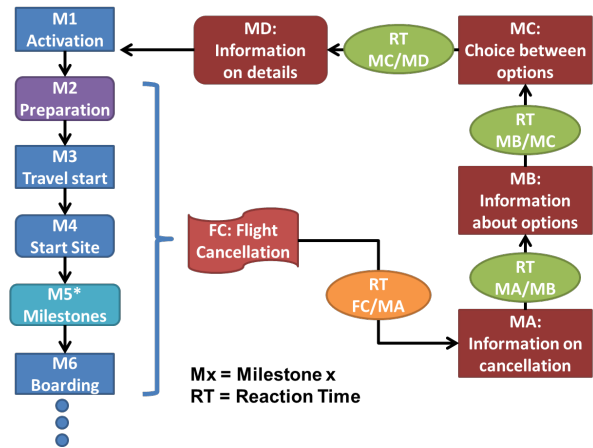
M1
Activation

M2
Preparation

M3
Travel start

M4
Start Site

M5*
Milestones

M6
Boarding

MD:
Information on details

RT
MC/MD

MC:
Choice between options

RT
MB/MC

MB:
Information about options

RT
MA/MB

FC: Flight Cancellation

RT
FC/MA

MA:
Information on cancellation

Mx = Milestone x
RT = Reaction Time